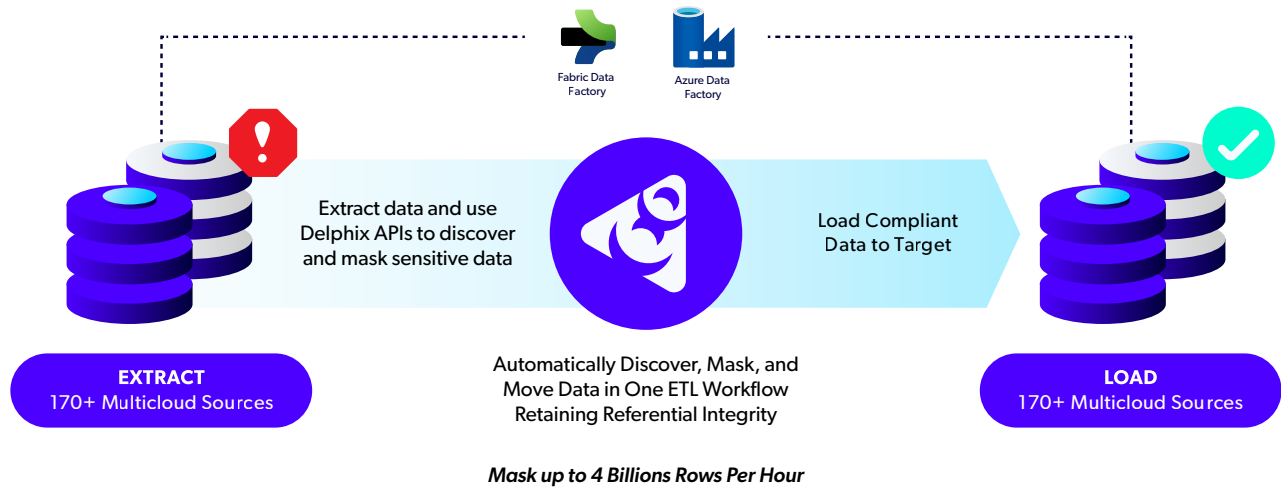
Fabric Data Factory

Azure Data Factory

Extract data and use Delphix APIs to discover and mask sensitive data

Load Compliant Data to Target

EXTRACT
170+ Multicloud Sources

Automatically Discover, Mask, and Move Data in One ETL Workflow Retaining Referential Integrity

LOAD
170+ Multicloud Sources

Mask up to 4 Billions Rows Per Hour